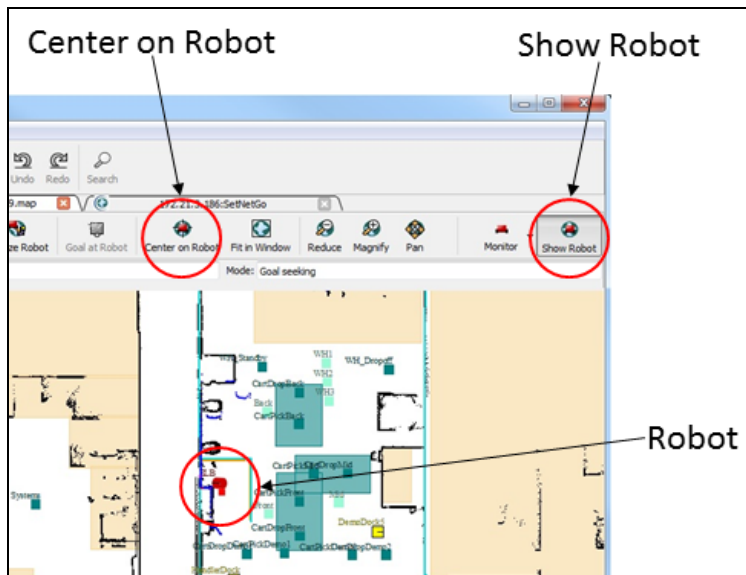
Center on Robot

Show Robot

Undo Redo Search

9.map

172.21.5.186:SetNetGo

ze Robot Goal at Robot Center on Robot Fit in Window Reduce Magnify Pan Monitor Show Robot

Mode: Goal seeking

WH_Standby WH1 WH_Dropoff WH2 CartDropBack Back CartPickBack WH3 CartPickMid CartDropMid CartPickFront Front Systems CartDropFront DemoDock1 CartDropDemo1 CartPickDemo1 CartPickDemo2 CartDropDemo2 HandleDock

Robot